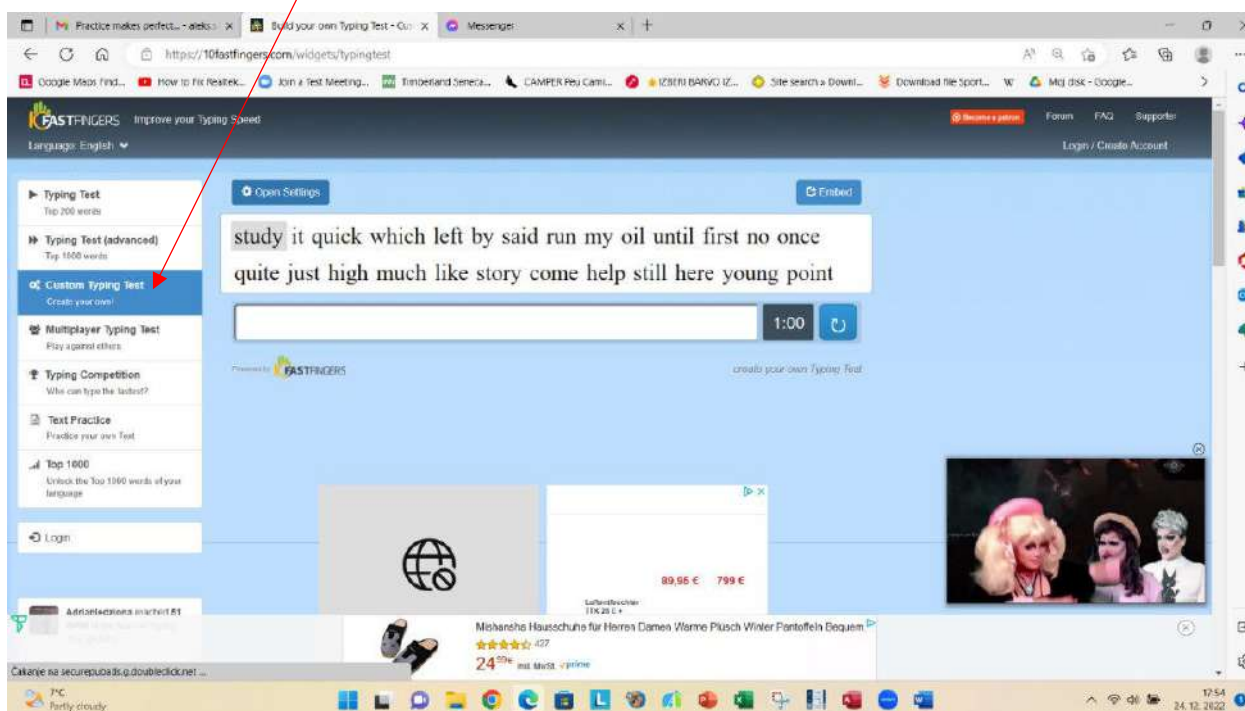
Practice makes perfect... - aleks ×
Build your own Typing Test - Cu ×
Messenger ×
https://10fastfingers.com/widgets/typingtest
Google Maps Find... How to Fix Realtek... Join a Test Meeting... Timberland Seneca... CAMPER Peu Cami... IZBERI BARVO IZ... Site search » Downl... Download file Sport... W Moj disk - Google...

FASTFINGERS Improve your Typing Speed
Language: English
Become a patron Forum FAQ Supporter
Login / Create Account

Typing Test
Top 200 words
Typing Test (advanced)
Top 1000 words
Custom Typing Test
Create your own!
Multiplayer Typing Test
Play against others
Typing Competition
Who can type the fastest?
Text Practice
Practice your own Text
Top 1000
Unlock the Top 1000 words of your language
Login

Open Settings
Embed

study it quick which left by said run my oil until first no once quite just high much like story come help still here young point

1:00

Powered by FASTFINGERS
create your own Typing Test

89,95 € 799 €
Luftentfeuchter TTK 25 E +

Adriaplesiona machtl 51

Mishansha Hausschuhe für Herren Damen Warme Plüsch Winter Pantoffeln Bequem
427
24⁵⁹€ inkl. MwSt. prime

Čakanje na securepubads.g.doubleclick.net ...
7°C
Partly cloudy
17:54
24. 12. 2022